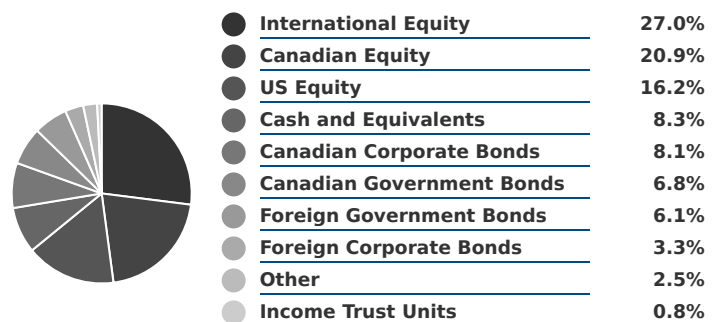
| | |
|---|---|
| International Equity | 27.0% |
| Canadian Equity | 20.9% |
| US Equity | 16.2% |
| Cash and Equivalents | 8.3% |
| Canadian Corporate Bonds | 8.1% |
| Canadian Government Bonds | 6.8% |
| Foreign Government Bonds | 6.1% |
| Foreign Corporate Bonds | 3.3% |
| Other | 2.5% |
| Income Trust Units | 0.8% |